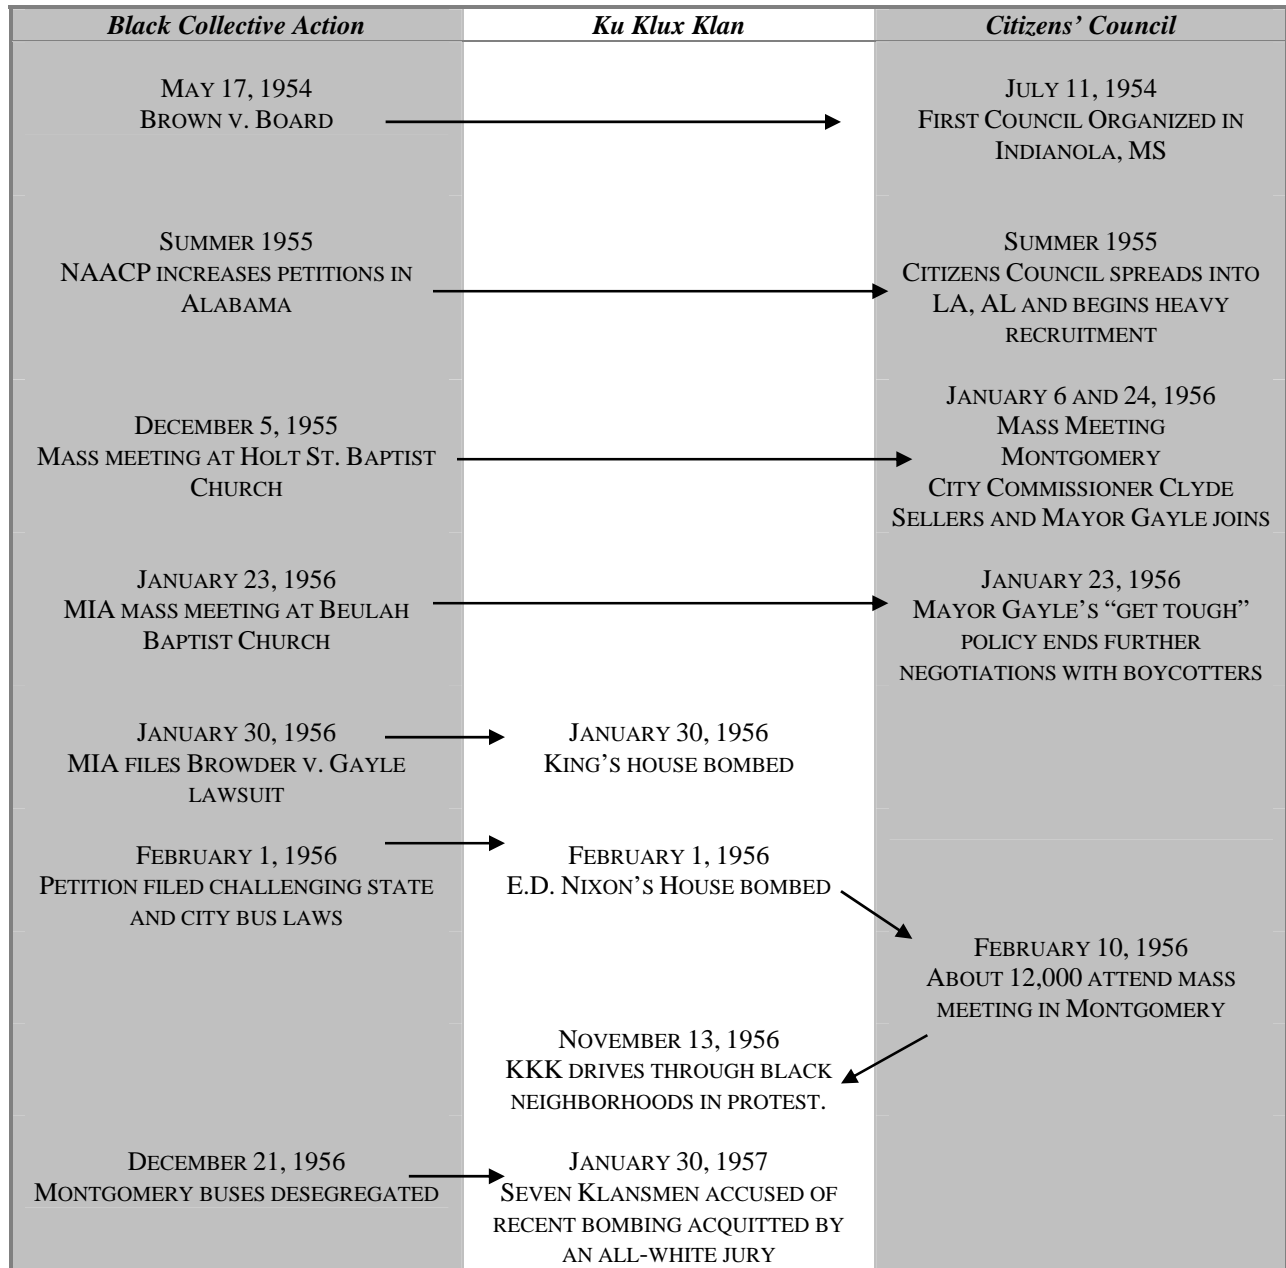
| Black Collective Action | Ku Klux Klan | Citizens' Council |
|---|---|---|
| MAY 17, 1954 BROWN v. BOARD | | JULY 11, 1954 FIRST COUNCIL ORGANIZED IN INDIANOLA, MS |
| SUMMER 1955 NAACP INCREASES PETITIONS IN ALABAMA | | SUMMER 1955 CITIZENS COUNCIL SPREADS INTO LA, AL AND BEGINS HEAVY RECRUITMENT |
| DECEMBER 5, 1955 MASS MEETING AT HOLT ST. BAPTIST CHURCH | | JANUARY 6 AND 24, 1956 MASS MEETING MONTGOMERY CITY COMMISSIONER CLYDE SELLERS AND MAYOR GAYLE JOINS |
| JANUARY 23, 1956 MIA MASS MEETING AT BEULAH BAPTIST CHURCH | | JANUARY 23, 1956 MAYOR GAYLE'S "GET TOUGH" POLICY ENDS FURTHER NEGOTIATIONS WITH BOYCOTTERS |
| JANUARY 30, 1956 MIA FILES BROWDER v. GAYLE LAWSUIT | JANUARY 30, 1956 KING'S HOUSE BOMBED | |
| FEBRUARY 1, 1956 PETITION FILED CHALLENGING STATE AND CITY BUS LAWS | FEBRUARY 1, 1956 E.D. NIXON'S HOUSE BOMBED | |
| | | FEBRUARY 10, 1956 ABOUT 12,000 ATTEND MASS MEETING IN MONTGOMERY |
| | NOVEMBER 13, 1956 KKK DRIVES THROUGH BLACK NEIGHBORHOODS IN PROTEST. | |
| DECEMBER 21, 1956 MONTGOMERY BUSES DESEGREGATED | JANUARY 30, 1957 SEVEN KLANSMEN ACCUSED OF RECENT BOMBING ACQUITTED BY AN ALL-WHITE JURY | |